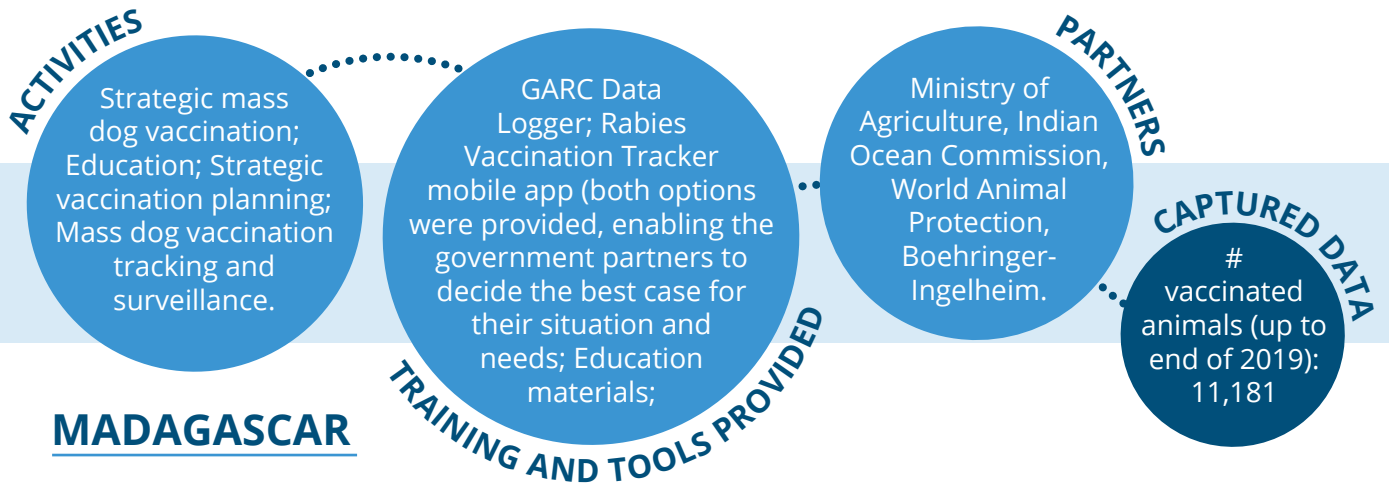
ACTIVITIES

Strategic mass dog vaccination; Education; Strategic vaccination planning; Mass dog vaccination tracking and surveillance.

GARC Data Logger; Rabies Vaccination Tracker mobile app (both options were provided, enabling the government partners to decide the best case for their situation and needs; Education materials;

TRAINING AND TOOLS PROVIDED

PARTNERS

Ministry of Agriculture, Indian Ocean Commission, World Animal Protection, Boehringer-Ingelheim.

CAPTURED DATA

# vaccinated animals (up to end of 2019): 11,181

MADAGASCAR